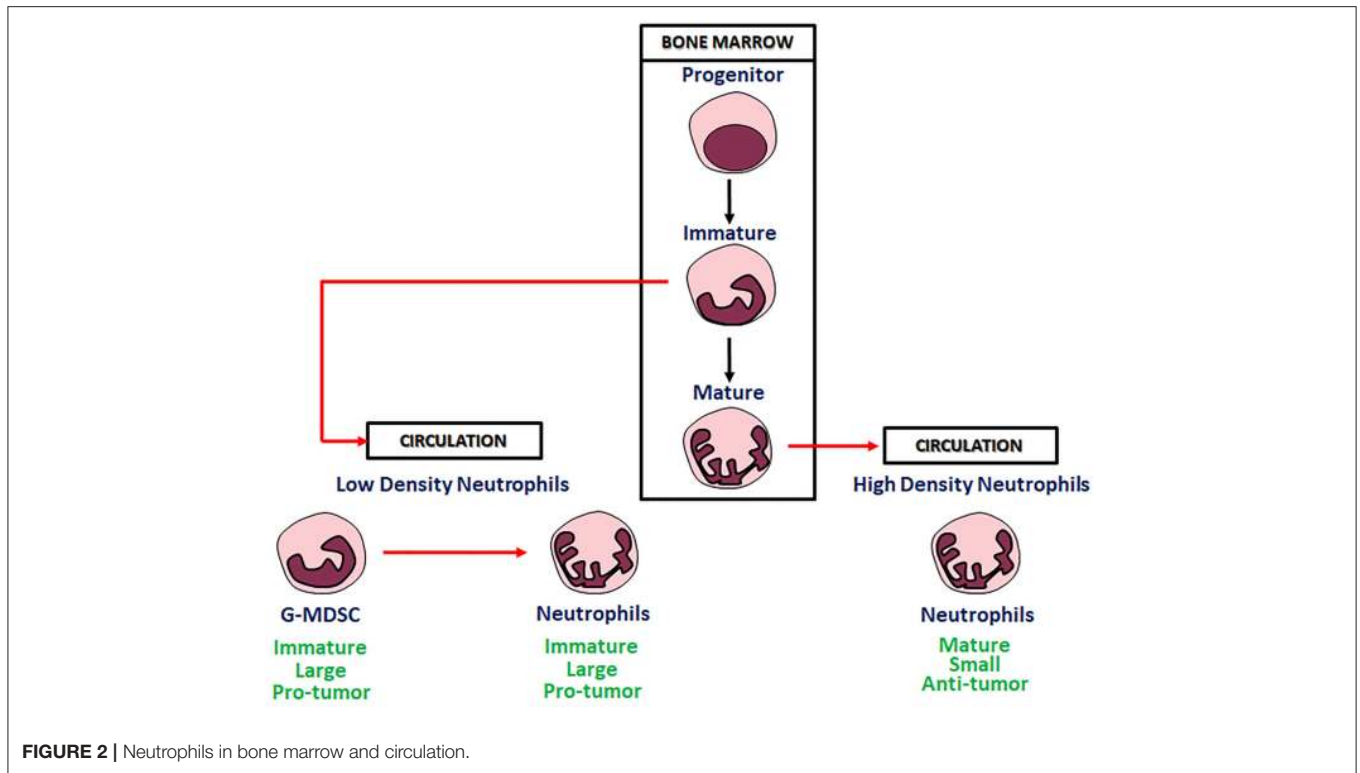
BONE MARROW

Progenitor

Immature

Mature

CIRCULATION

Low Density Neutrophils

CIRCULATION

High Density Neutrophils

G-MDSC
Immature
Large
Pro-tumor

Neutrophils
Immature
Large
Pro-tumor

Neutrophils
Mature
Small
Anti-tumor

FIGURE 2 | Neutrophils in bone marrow and circulation.